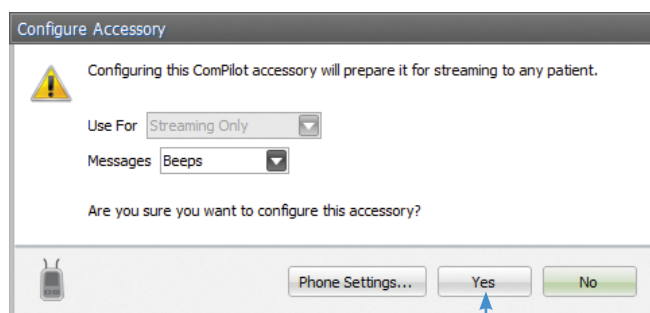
Configure Accessory

Configuring this ComPilot accessory will prepare it for streaming to any patient.

Use For Streaming Only

Messages Beeps

Are you sure you want to configure this accessory?

Phone Settings... Yes No